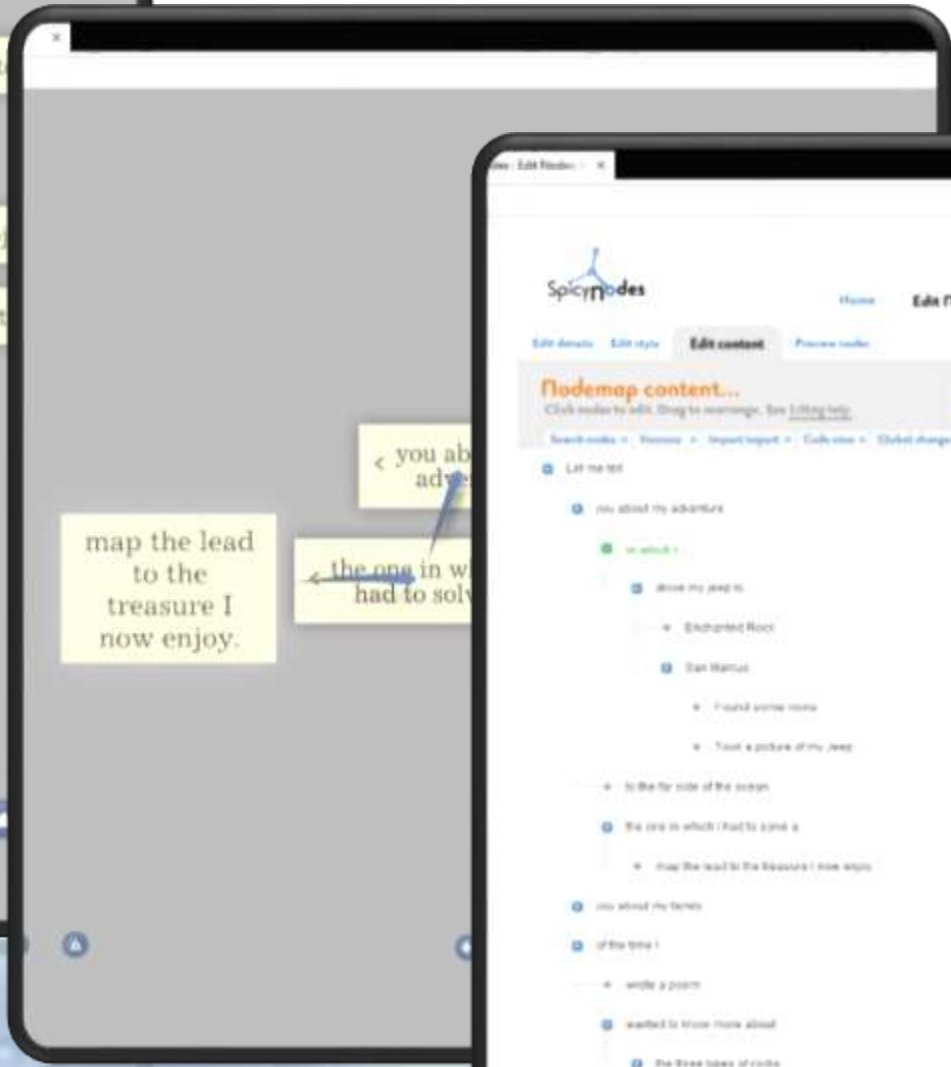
×

< you ab
adve

map the lead to the treasure I now enjoy.

< the one in w
had to solv

des : Edit Nodes ×

SpicyNodes

Home

Edit N

Edit details

Edit style

Edit content

Preview nodes

Nodemap content...

Click nodes to edit. Drag to rearrange. See Editing help.

Search nodes ›

Versions ›

Import/export ›

Code view ›

Global changes

Let me tell

you about my adventure

in which I

drove my jeep to

Enchanted Rock

San Marcus

Found some moss

Took a picture of my Jeep

to the far side of the ocean

the one in which I had to solve a

map the lead to the treasure I now enjoy

you about my family

of the time I

wrote a poem

wanted to know more about

the three types of rocks